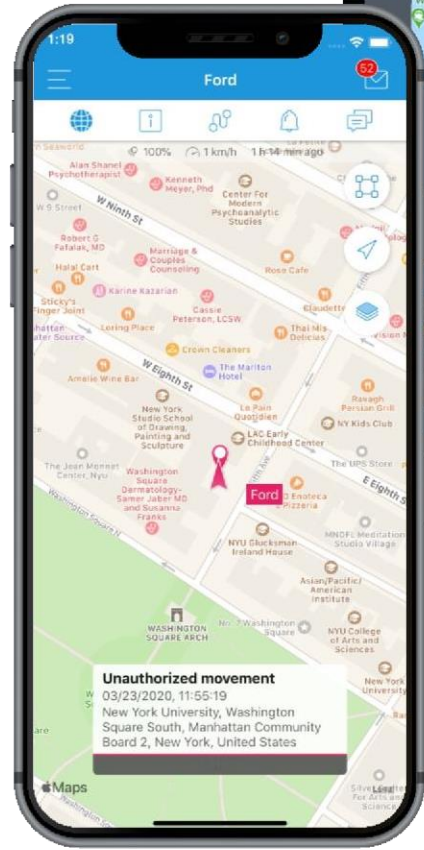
1:19

Ford

52

100% 1 km/h 1 h 14 min ago

Alan Shanel Psychotherapist
Kenneth Meyer, Phd
Center For Modern Psychoanalytic Studies
W 9 Street
W Ninth St
Robert G Fafalak, MD
Marriage & Couples Counseling
Halal Cart
Rosa Cafe
Karine Kazarian
Sticky's Finger Joint
Cassie Peterson, LCSW
Claudette
Loring Place
Thai Mis Delicias
Crown Cleaners
The Marlton Hotel
W Eighth St
Amelie Wine Bar
Ravagh Persian Grill
New York Studio School of Drawing, Painting and Sculpture
Le Pain Quotidien
NY Kids Club
LAC Early Childhood Center
The Jean Monnet Center, Nyu
Washington Square Dermatology- Sameer Jaber MD and Susanna Franks
The UPS Store
E Eighth St
Ford
Enoteca Pizzeria
Washington Square N
NYU Glucksman Ireland House
MNDFL Meditation Studio Village
Asian/Pacific/ American Institute
WASHINGTON SQUARE ARCH
No. 7 Washington Square
NYU College of Arts and Sciences
New York University

Unauthorized movement
03/23/2020, 11:55:19
New York University, Washington Square South, Manhattan Community Board 2, New York, United States

Maps
Legal